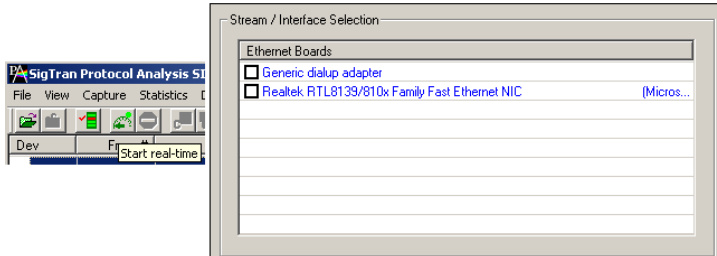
SigTran Protocol Analysis SI

File View Capture Statistics D

Dev F

Start real-time

Stream / Interface Selection

Ethernet Boards

Generic dialup adapter

Realtek RTL8139/810x Family Fast Ethernet NIC (Micros...